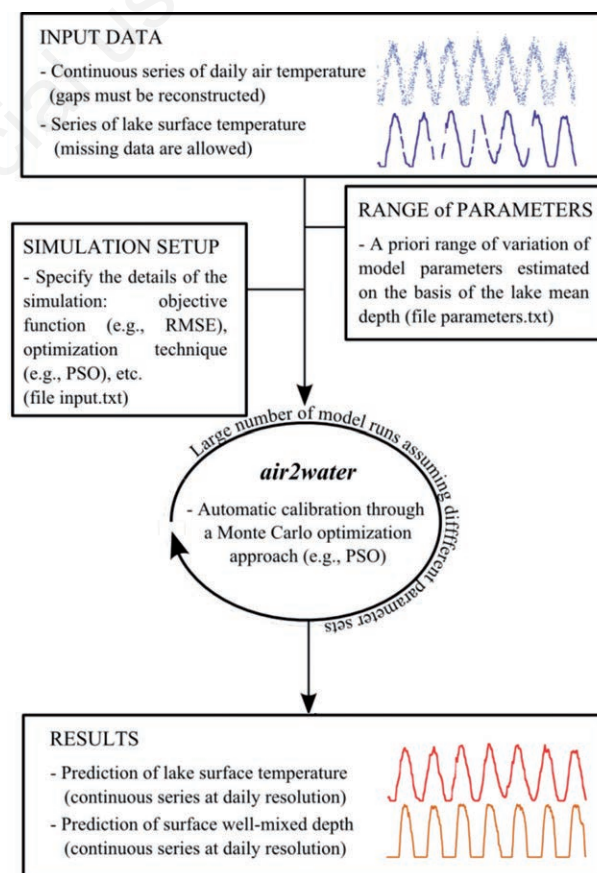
INPUT DATA
- Continuous series of daily air temperature (gaps must be reconstructed)
- Series of lake surface temperature (missing data are allowed)

RANGE of PARAMETERS
- A priori range of variation of model parameters estimated on the basis of the lake mean depth (file parameters.txt)

SIMULATION SETUP
- Specify the details of the simulation: objective function (e.g., RMSE), optimization technique (e.g., PSO), etc. (file input.txt)

Large number of model runs assuming diffferent parameter sets

air2water
- Automatic calibration through a Monte Carlo optimization approach (e.g., PSO)

RESULTS
- Prediction of lake surface temperature (continuous series at daily resolution)
- Prediction of surface well-mixed depth (continuous series at daily resolution)